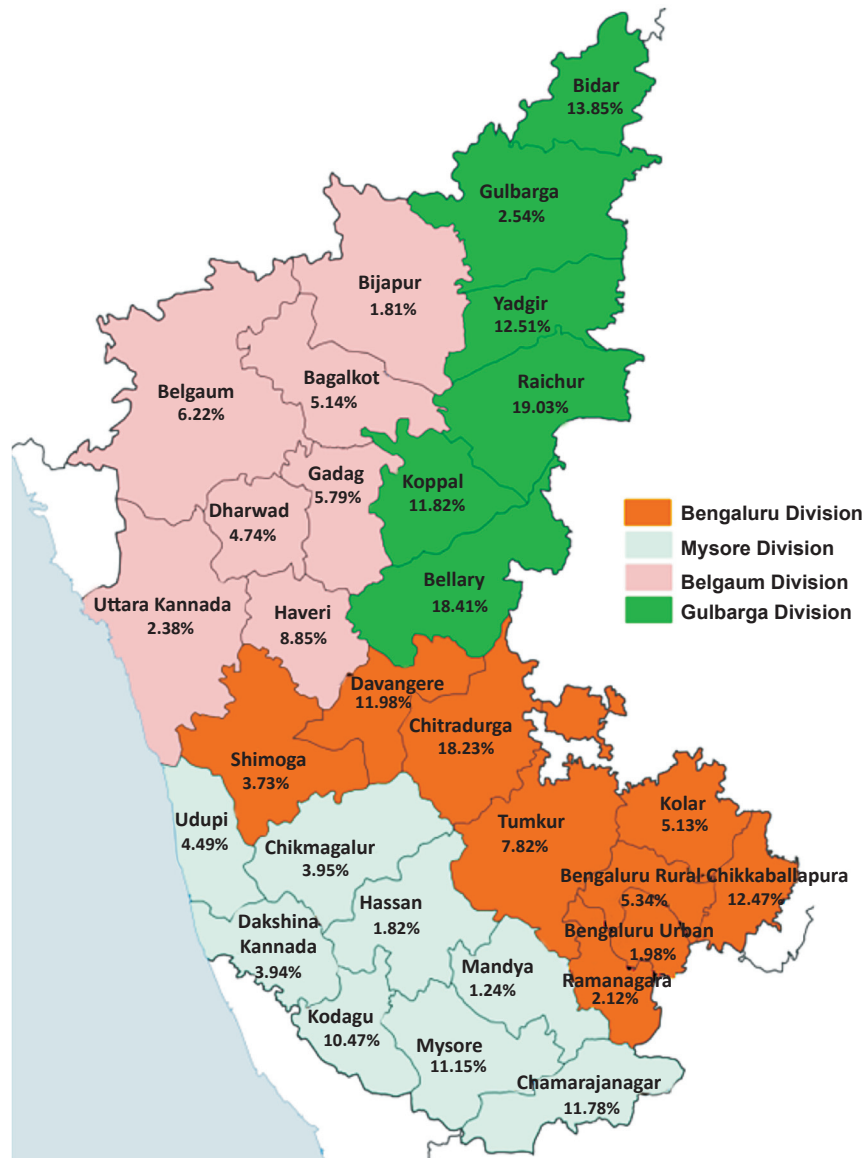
Bidar
13.85%

Gulbarga
2.54%

Bijapur
1.81%

Yadgir
12.51%

Belgaum
6.22%

Bagalkot
5.14%

Raichur
19.03%

Gadag
5.79%

Koppal
11.82%

Dharwad
4.74%

Bengaluru Division
Mysore Division
Belgaum Division
Gulbarga Division

Uttara Kannada
2.38%

Haveri
8.85%

Bellary
18.41%

Davangere
11.98%

Chitradurga
18.23%

Shimoga
3.73%

Udupi
4.49%

Chikmagalur
3.95%

Tumkur
7.82%

Kolar
5.13%

Bengaluru Rural
5.34%

Chikkaballapura
12.47%

Hassan
1.82%

Dakshina Kannada
3.94%

Bengaluru Urban
1.98%

Mandya
1.24%

Ramanagara
2.12%

Kodagu
10.47%

Mysore
11.15%

Chamarajanagar
11.78%